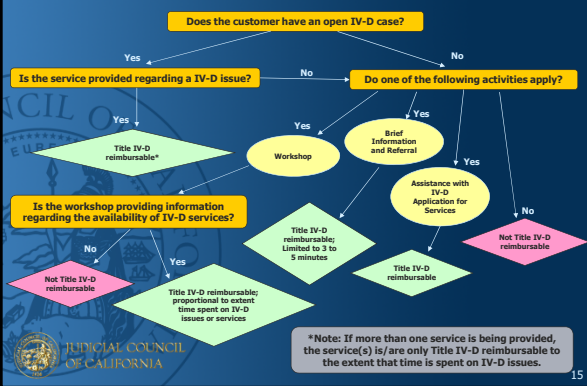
Does the customer have an open IV-D case?

Yes

No

Is the service provided regarding a IV-D issue?

No

Do one of the following activities apply?

Yes

Title IV-D reimbursable*

Yes

Yes

Brief Information and Referral

Workshop

Yes

Assistance with IV-D Application for Services

Is the workshop providing information regarding the availability of IV-D services?

No

No

Yes

Title IV-D reimbursable; Limited to 3 to 5 minutes

Not Title IV-D reimbursable

Not Title IV-D reimbursable

Title IV-D reimbursable

Title IV-D reimbursable; proportional to extent time spent on IV-D issues or services

JUDICIAL COUNCIL OF CALIFORNIA

*Note: If more than one service is being provided, the service(s) is/are only Title IV-D reimbursable to the extent that time is spent on IV-D issues.

15